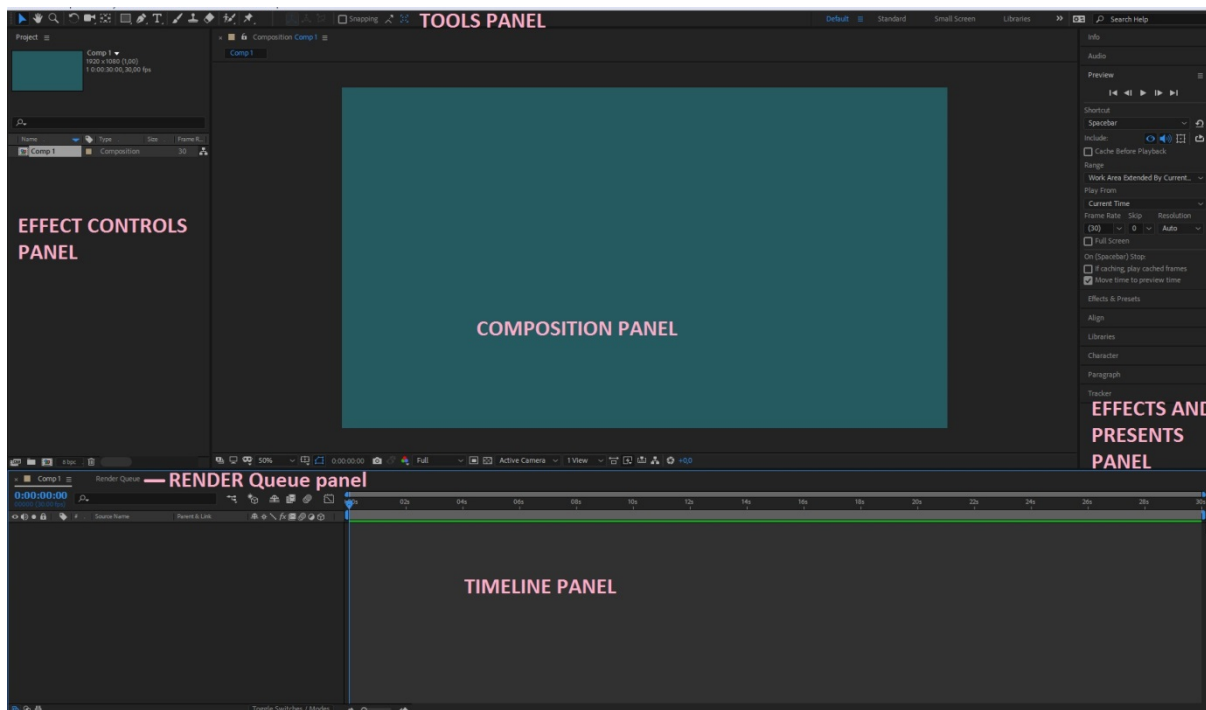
Snapping TOOLS PANEL

Default ≡ Standard Small Screen Libraries » Search Help

Project ≡

Comp 1
1920 x 1080 (1,00)
Δ 0:00:30:00, 30,00 fps

| Name | Type | Size | Frame R... |
|---|---|---|---|
| Comp 1 | Composition | | 30 |

EFFECT CONTROLS PANEL

Composition Comp 1 ≡

Comp 1

COMPOSITION PANEL

8 bpc

50% 0:00:00:00 Full Active Camera 1 View +0,0

Info

Audio

Preview ≡

Shortcut
Spacebar
Include:
Cache Before Playback
Range
Work Area Extended By Current...
Play From
Current Time
Frame Rate Skip Resolution
(30) 0 Auto
Full Screen
On (Spacebar) Stop:
If caching, play cached frames
Move time to preview time

Effects & Presets

Align

Libraries

Character

Paragraph

Tracker

EFFECTS AND PRESENTS PANEL

Comp 1 ≡ Render Queue — RENDER Queue panel

0:00:00:00
00000 (30.00 fps)

# Source Name Parent & Link

0s 02s 04s 06s 08s 10s 12s 14s 16s 18s 20s 22s 24s 26s 28s 30s

TIMELINE PANEL

Toggle Switches / Modes